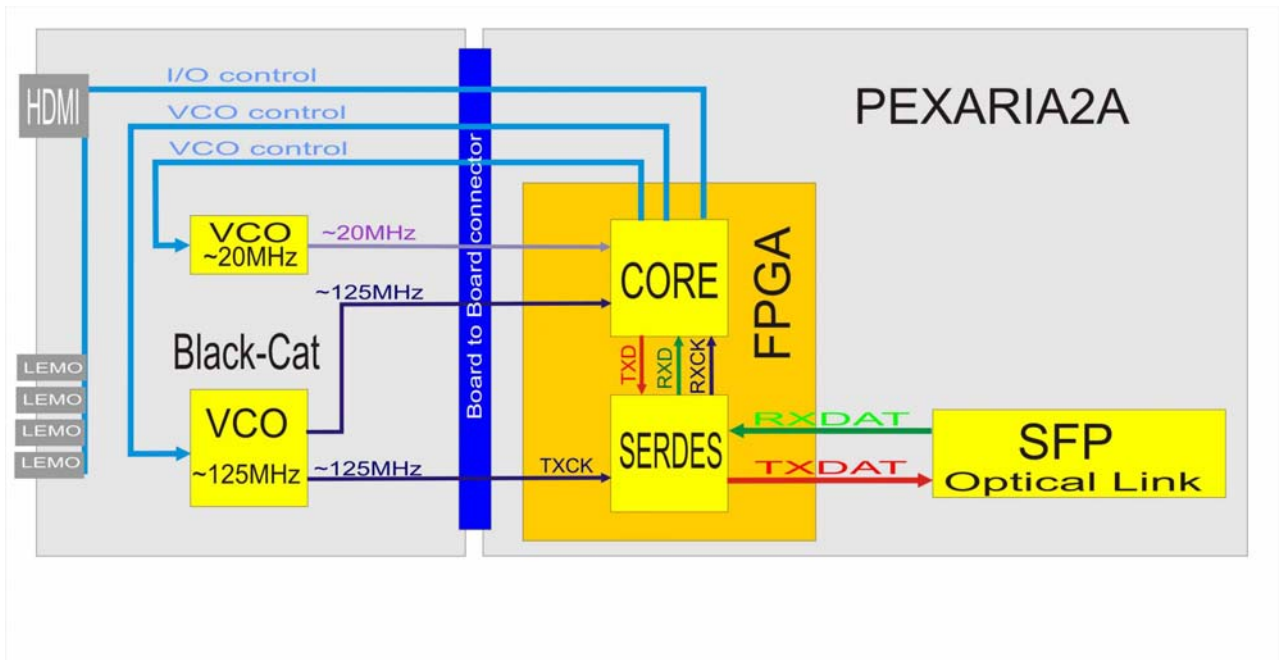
HDMI
I/O control
VCO control
VCO control
PEXARIA2A
Board to Board connector
VCO
~20MHz
~20MHz
~125MHz
CORE
FPGA
Black-Cat
LEMO
LEMO
LEMO
LEMO
TXD
RXD
RXCK
VCO
~125MHz
~125MHz
TXCK
SERDES
RXDAT
TXDAT
SFP
Optical Link